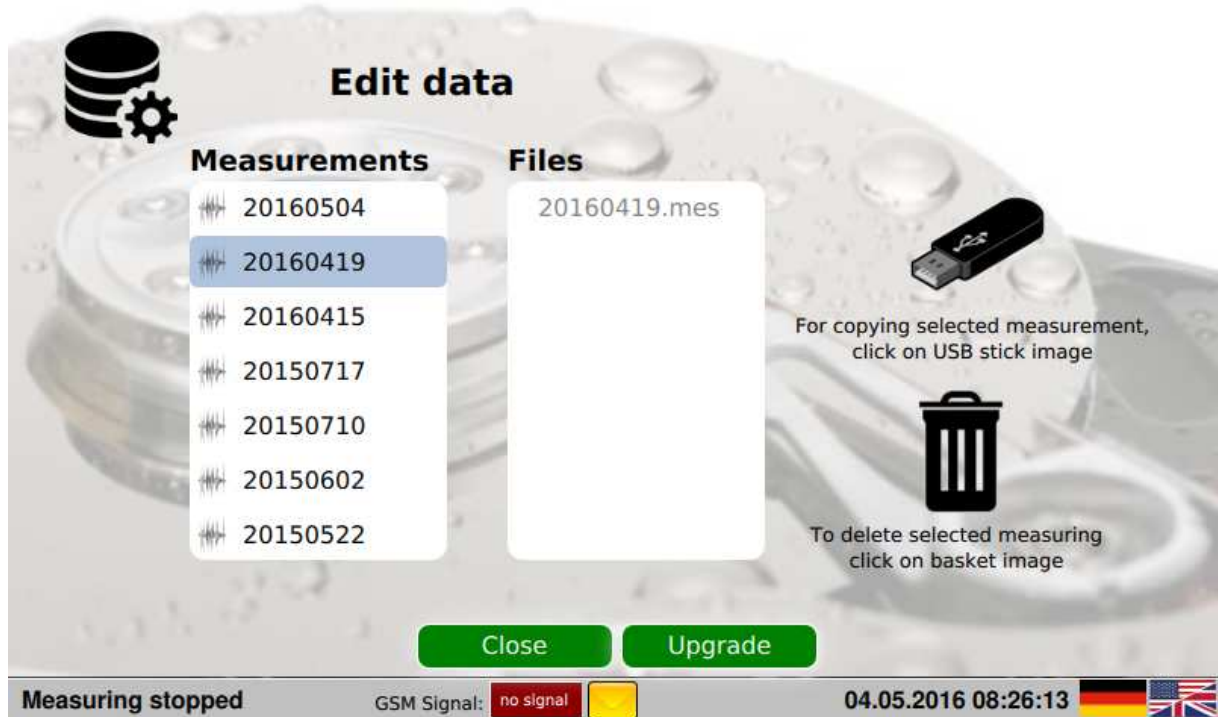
Edit data

Measurements

20160504
20160419
20160415
20150717
20150710
20150602
20150522

Files

20160419.mes

For copying selected measurement, click on USB stick image

To delete selected measuring click on basket image

Close
Upgrade

Measuring stopped
GSM Signal: no signal
04.05.2016 08:26:13